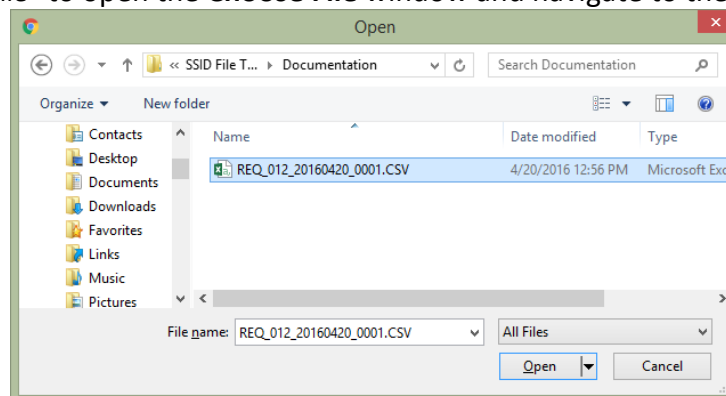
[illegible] to open the Choose File window and navigate to the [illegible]

Open

« SSID File T... › Documentation

Search Documentation

Organize ▾ New folder

Contacts
Desktop
Documents
Downloads
Favorites
Links
Music
Pictures

| Name | Date modified | Type |
|---|---|---|
| REQ_012_20160420_0001.CSV | 4/20/2016 12:56 PM | Microsoft Exc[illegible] |

File name: REQ_012_20160420_0001.CSV

All Files

Open

Cancel